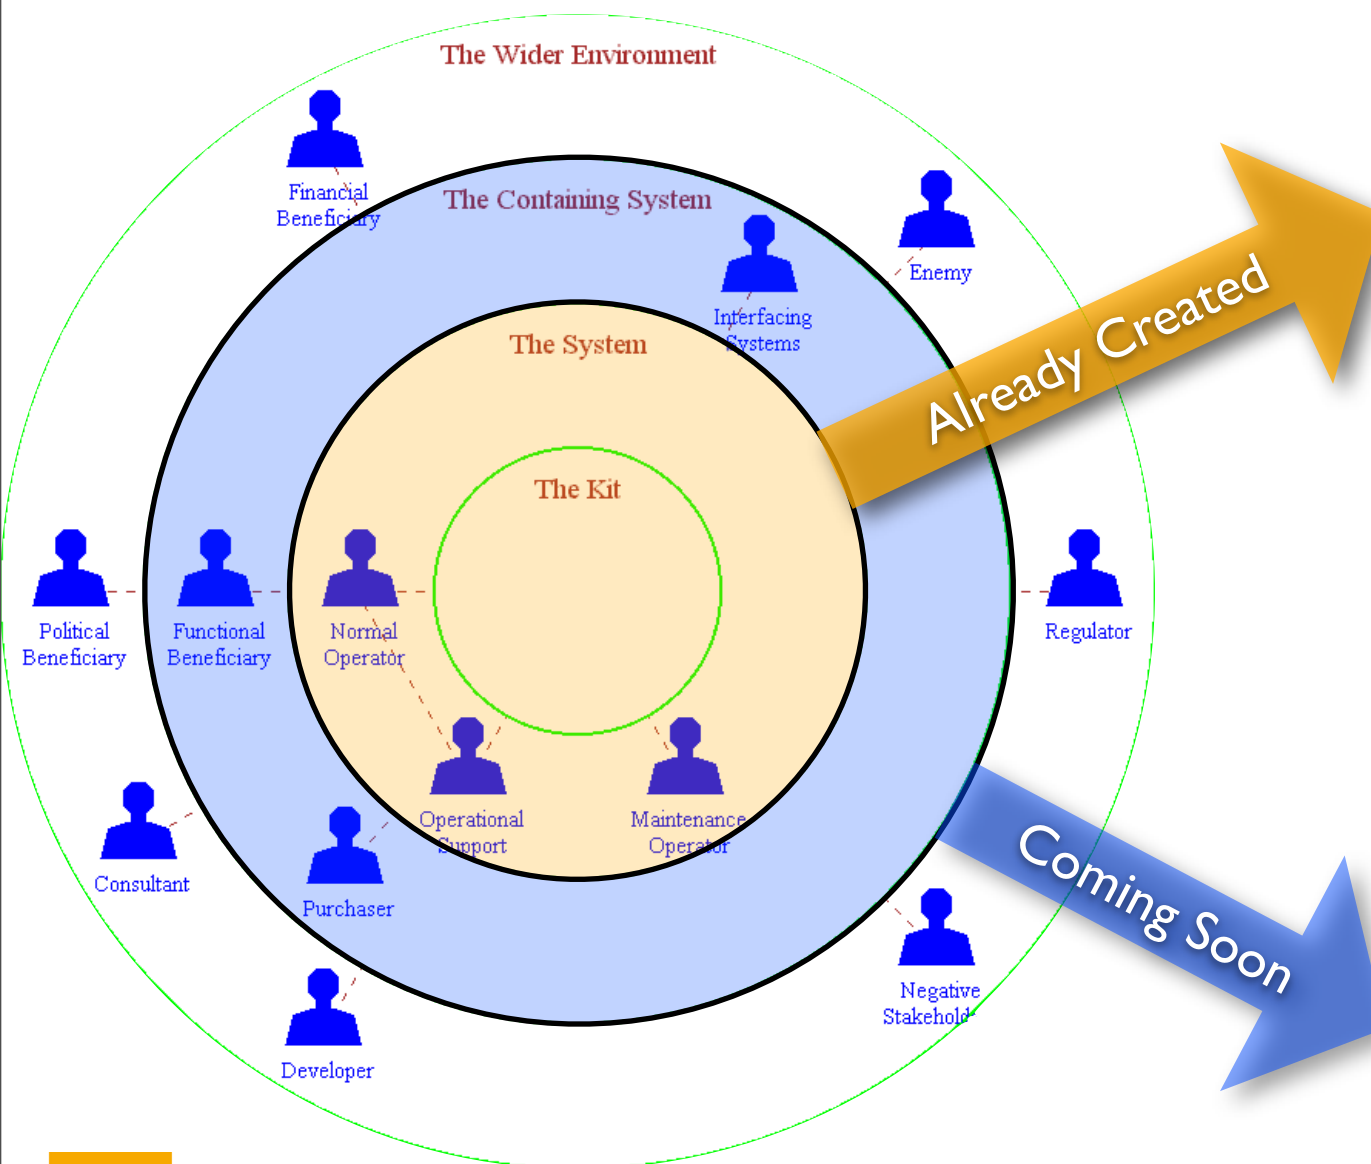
The Wider Environment

Financial Beneficiary

The Containing System

Enemy

Interfacing Systems

The System

Already Created

The Kit

Political Beneficiary

Functional Beneficiary

Normal Operator

Regulator

Operational Support

Maintenance Operator

Consultant

Purchaser

Coming Soon

Negative Stakehold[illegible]

Developer